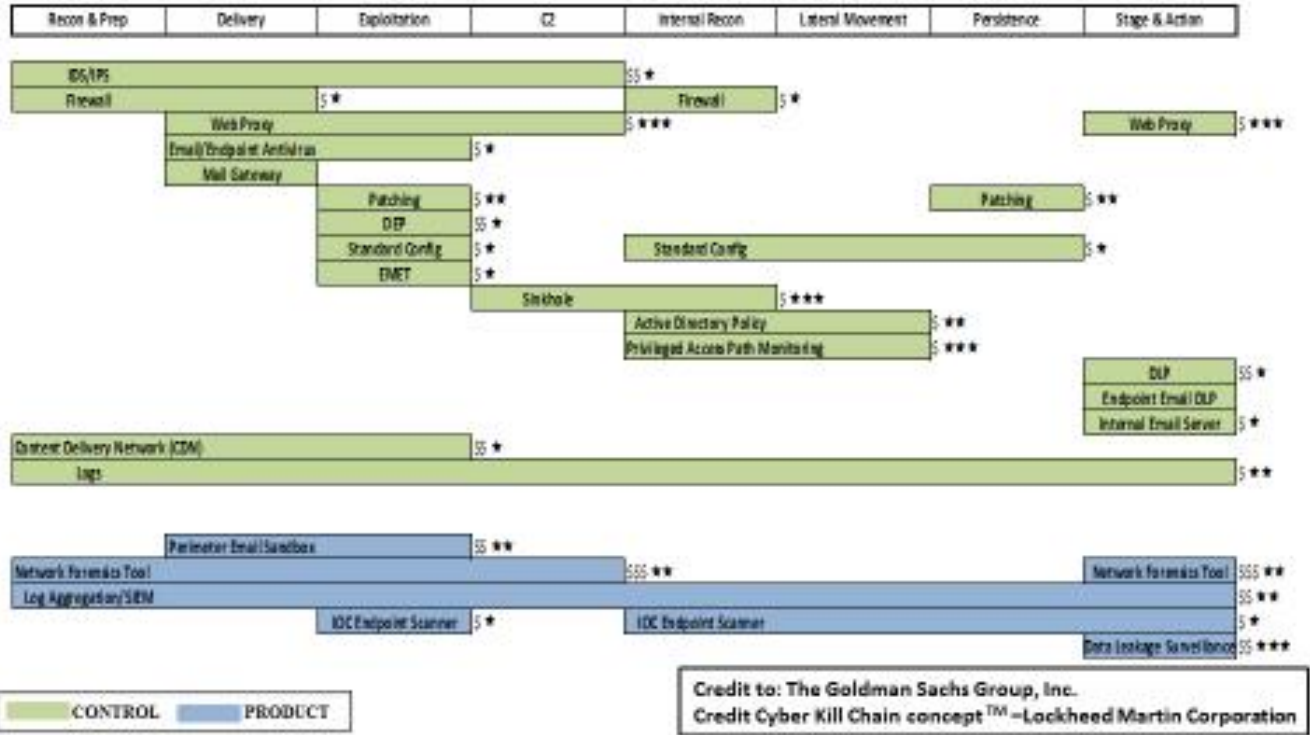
| Recon & Prep | Delivery | Exploitation | C2 | Internal Recon | Lateral Movement | Persistence | Stage & Action |
|---|---|---|---|---|---|---|---|

IDS/IPS $$ ★
Firewall $ ★
Firewall $ ★
Web Proxy $ ★★★
Web Proxy $ ★★★
Email/Endpoint Antivirus $ ★
Mail Gateway
Patching $ ★★
Patching $ ★★
DEP $$ ★
Standard Config $ ★
Standard Config $ ★
EMET $ ★
Sinkhole $ ★★★
Active Directory Policy $ ★★
Privileged Access Path Monitoring $ ★★★
DLP $$ ★
Endpoint Email DLP
Internal Email Server $ ★
Content Delivery Network (CDN) $$ ★
Logs $ ★★

Perimeter Email Sandbox $$ ★★
Network Forensics Tool $$$ ★★
Network Forensics Tool $$$ ★★
Log Aggregation/SIEM $$ ★★
IOC Endpoint Scanner $ ★
IOC Endpoint Scanner $ ★
Data Leakage Surveillance $$ ★★★

CONTROL PRODUCT

Credit to: The Goldman Sachs Group, Inc.
Credit Cyber Kill Chain concept™ –Lockheed Martin Corporation